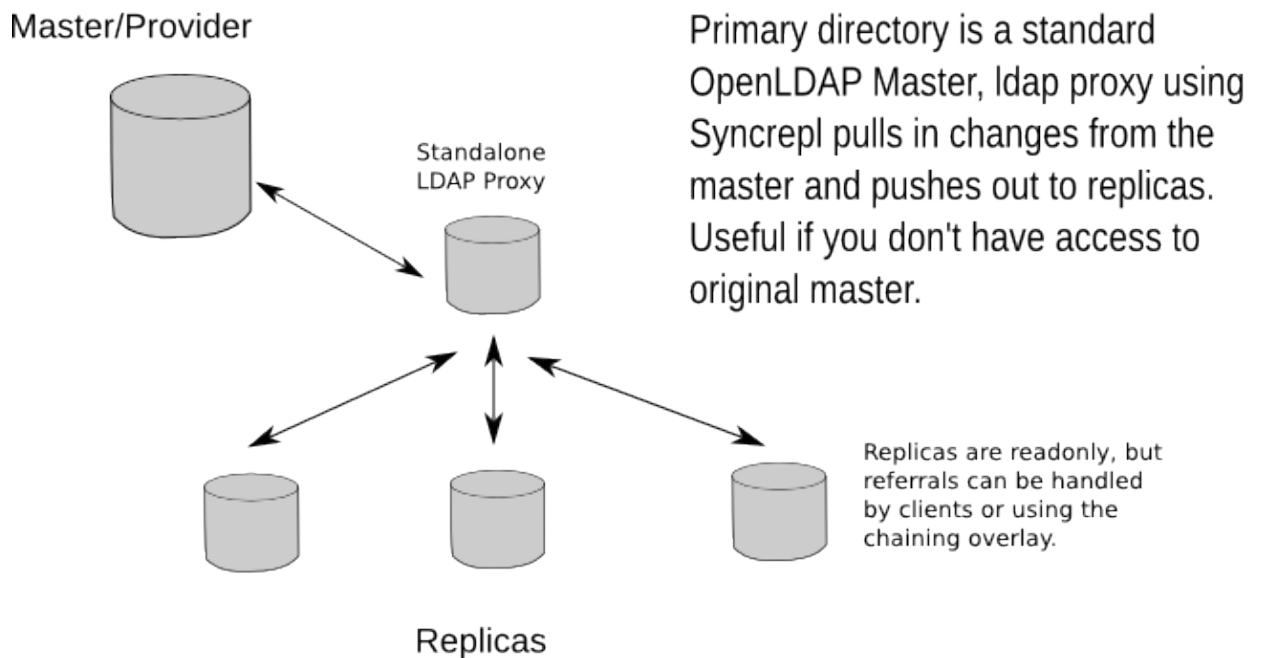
Master/Provider

Primary directory is a standard OpenLDAP Master, ldap proxy using Syncrepl pulls in changes from the master and pushes out to replicas. Useful if you don't have access to original master.

Standalone LDAP Proxy

Replicas are readonly, but referrals can be handled by clients or using the chaining overlay.

Replicas